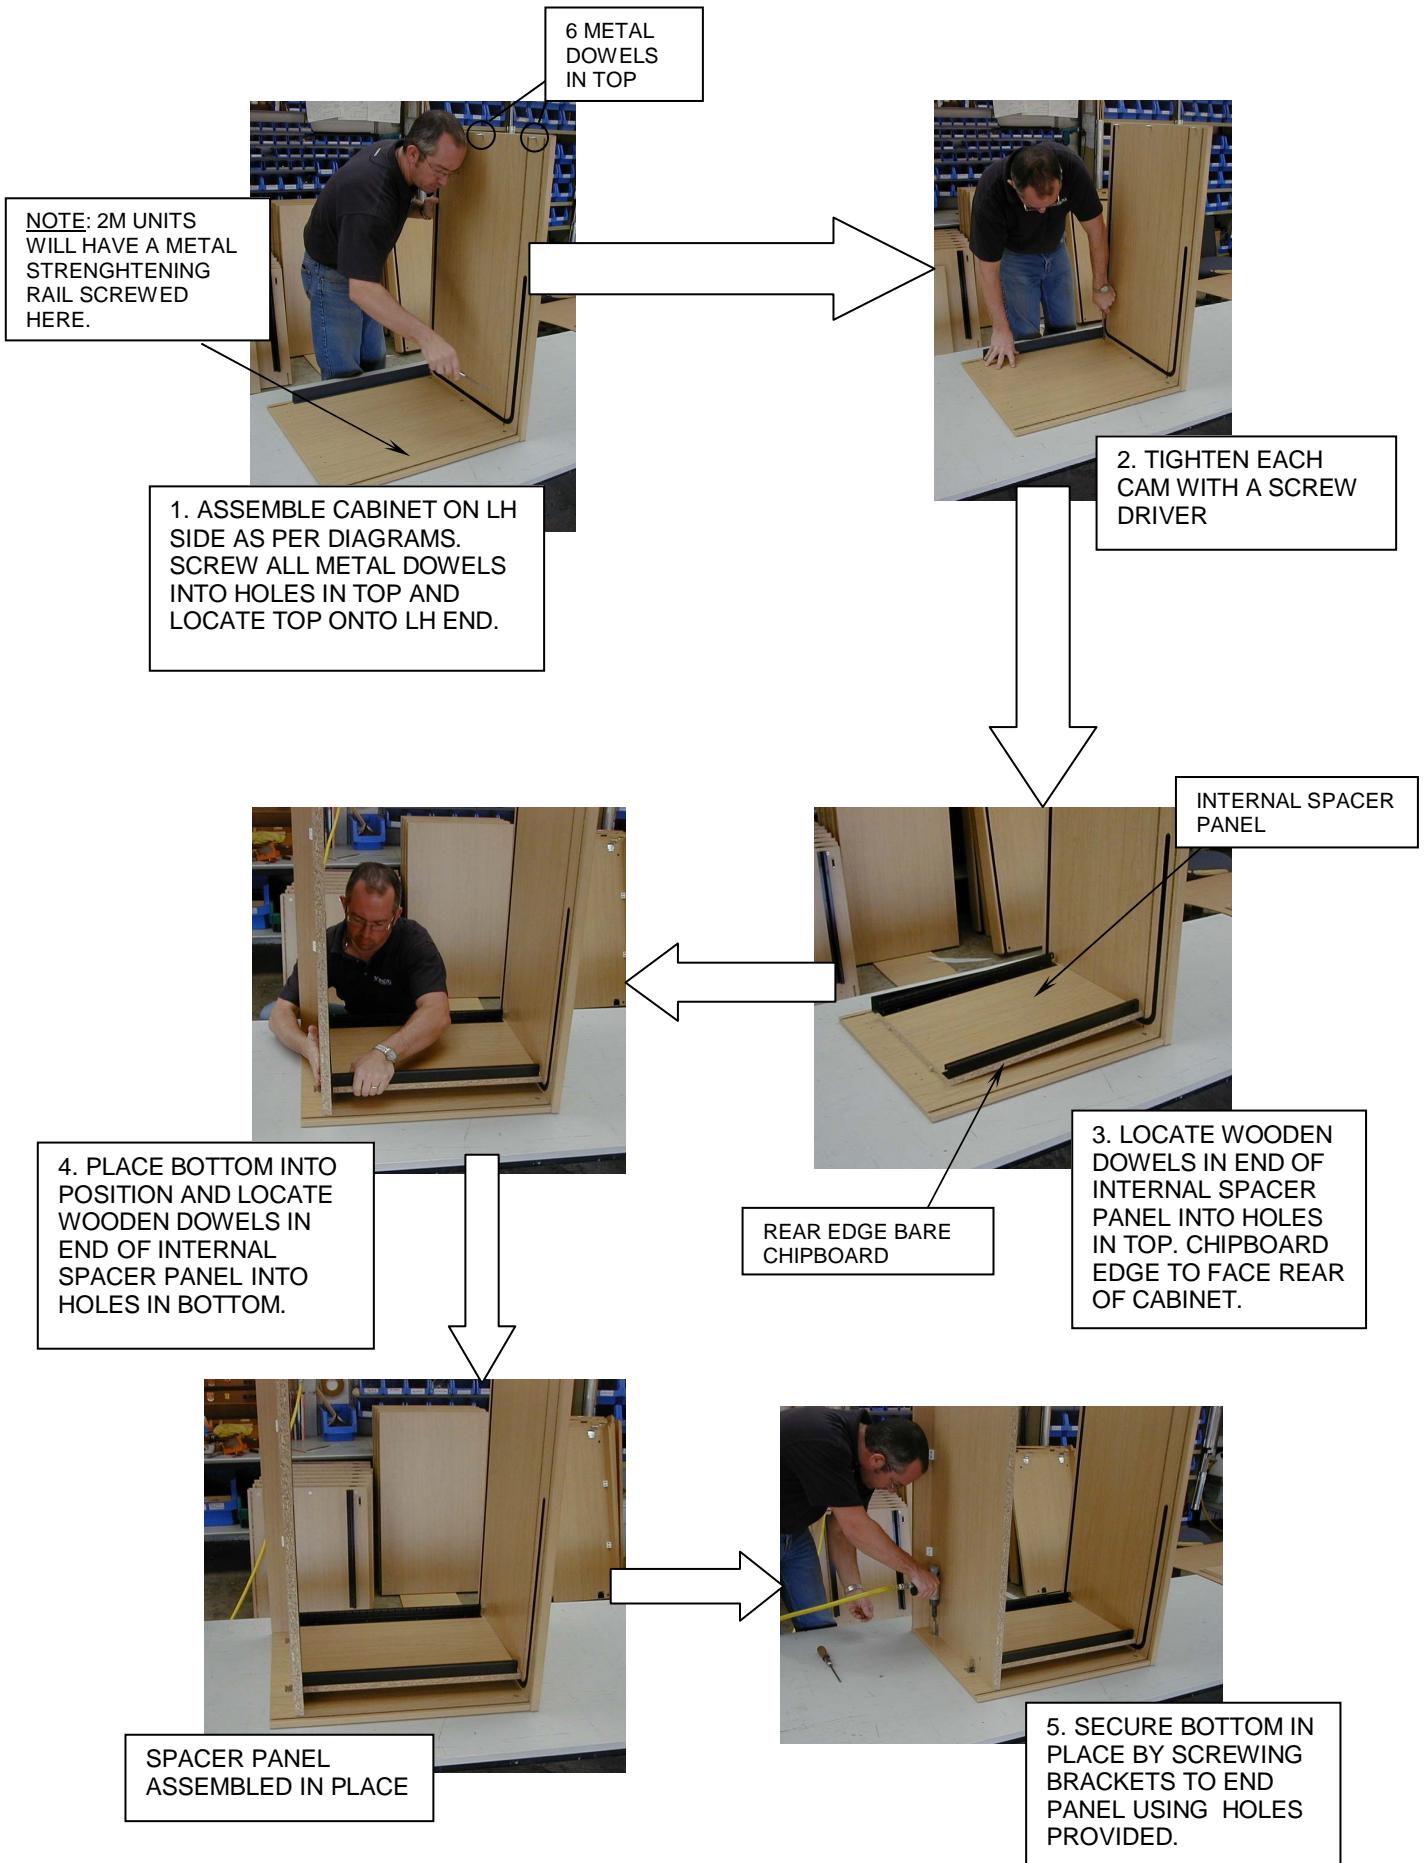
6 METAL DOWELS IN TOP

NOTE: 2M UNITS WILL HAVE A METAL STRENGHTENING RAIL SCREWED HERE.

1. ASSEMBLE CABINET ON LH SIDE AS PER DIAGRAMS. SCREW ALL METAL DOWELS INTO HOLES IN TOP AND LOCATE TOP ONTO LH END.

2. TIGHTEN EACH CAM WITH A SCREW DRIVER

INTERNAL SPACER PANEL

REAR EDGE BARE CHIPBOARD

3. LOCATE WOODEN DOWELS IN END OF INTERNAL SPACER PANEL INTO HOLES IN TOP. CHIPBOARD EDGE TO FACE REAR OF CABINET.

4. PLACE BOTTOM INTO POSITION AND LOCATE WOODEN DOWELS IN END OF INTERNAL SPACER PANEL INTO HOLES IN BOTTOM.

SPACER PANEL ASSEMBLED IN PLACE

5. SECURE BOTTOM IN PLACE BY SCREWING BRACKETS TO END PANEL USING HOLES PROVIDED.